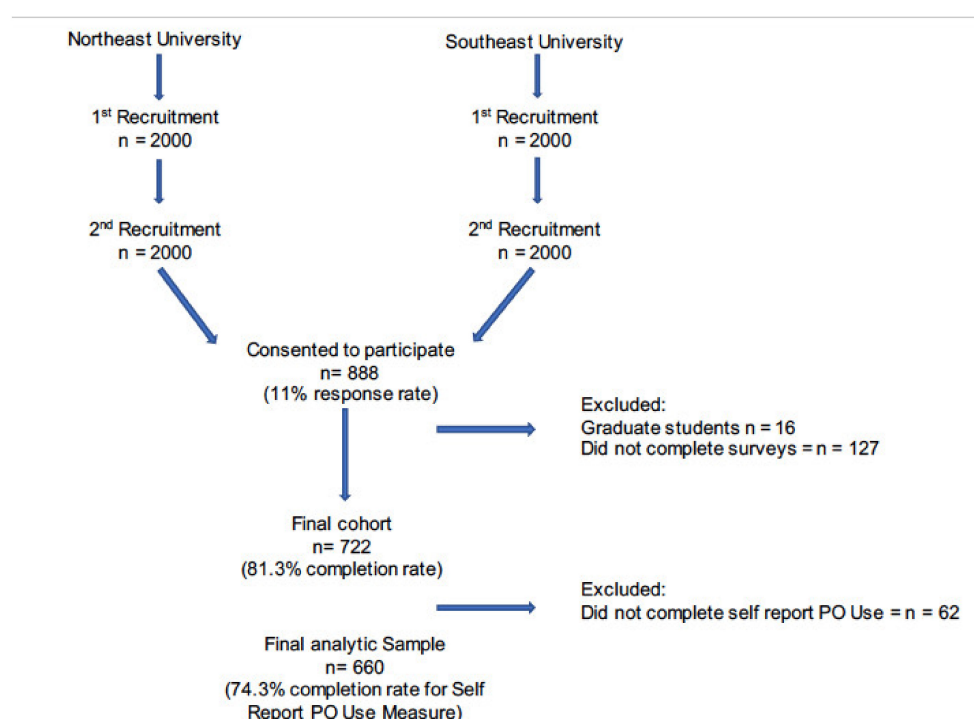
Northeast University

1$^{st}$ Recruitment
n = 2000

2$^{nd}$ Recruitment
n = 2000

Southeast University

1$^{st}$ Recruitment
n = 2000

2$^{nd}$ Recruitment
n = 2000

Consented to participate
n= 888
(11% response rate)

Excluded:
Graduate students n = 16
Did not complete surveys = n = 127

Final cohort
n= 722
(81.3% completion rate)

Excluded:
Did not complete self report PO Use = n = 62

Final analytic Sample
n= 660
(74.3% completion rate for Self Report PO Use Measure)